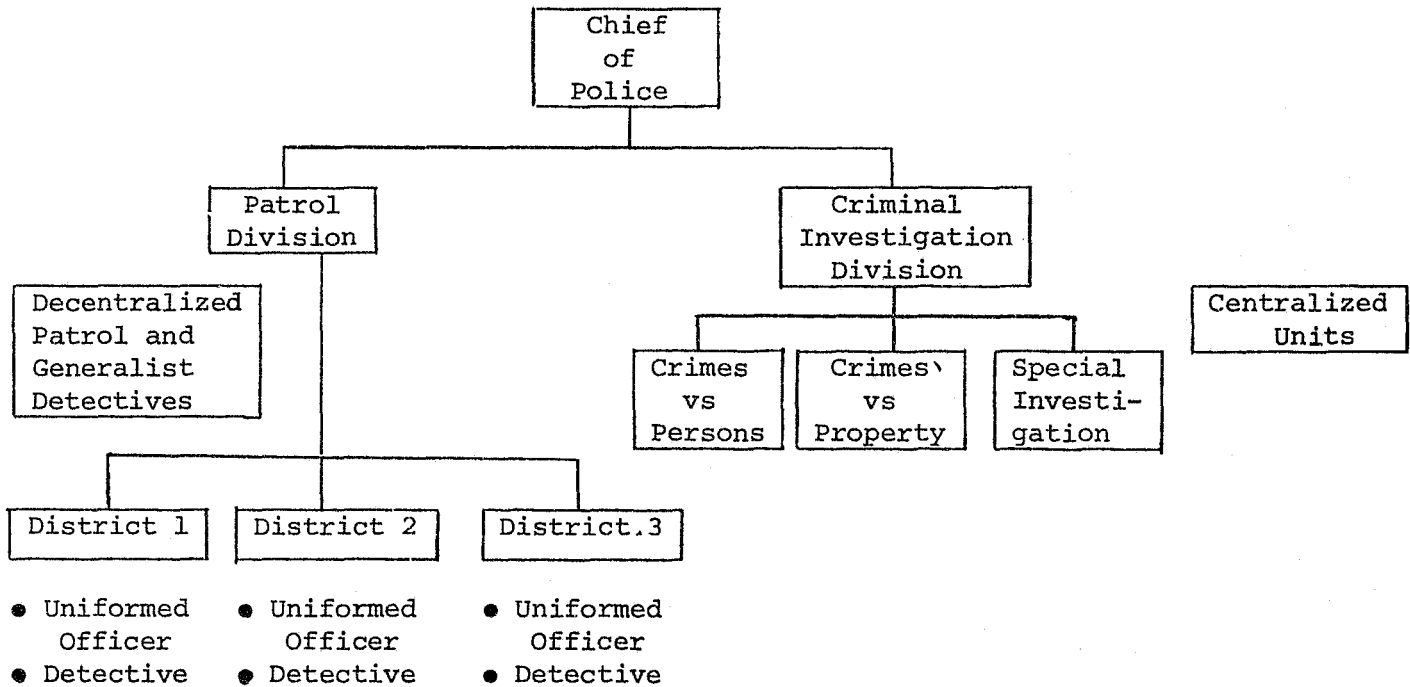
Chief of Police

Patrol Division

Criminal Investigation Division

Decentralized Patrol and Generalist Detectives

Centralized Units

Crimes vs Persons

Crimes vs Property

Special Investigation

District 1

District 2

District 3

• Uniformed Officer
• Detective

• Uniformed Officer
• Detective

• Uniformed Officer
• Detective